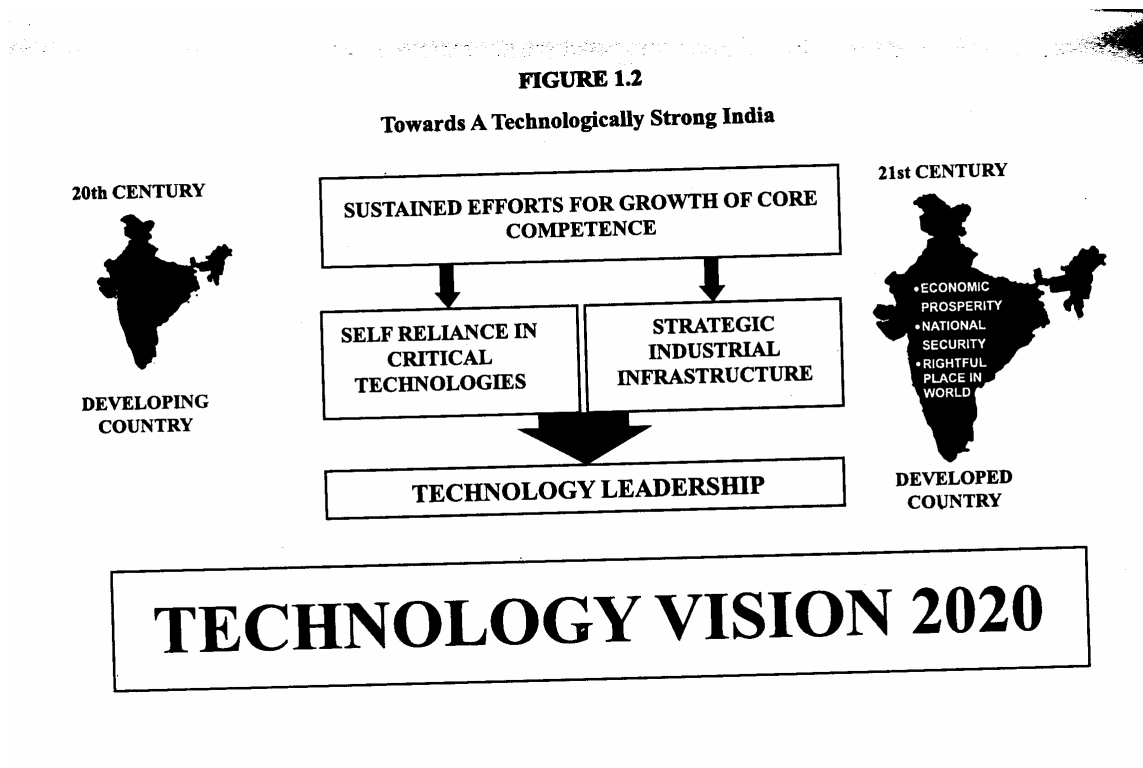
FIGURE 1.2

Towards A Technologically Strong India

20th CENTURY

DEVELOPING COUNTRY

SUSTAINED EFFORTS FOR GROWTH OF CORE COMPETENCE

SELF RELIANCE IN CRITICAL TECHNOLOGIES

STRATEGIC INDUSTRIAL INFRASTRUCTURE

TECHNOLOGY LEADERSHIP

21st CENTURY

•ECONOMIC PROSPERITY
•NATIONAL SECURITY
•RIGHTFUL PLACE IN WORLD

DEVELOPED COUNTRY

TECHNOLOGY VISION 2020